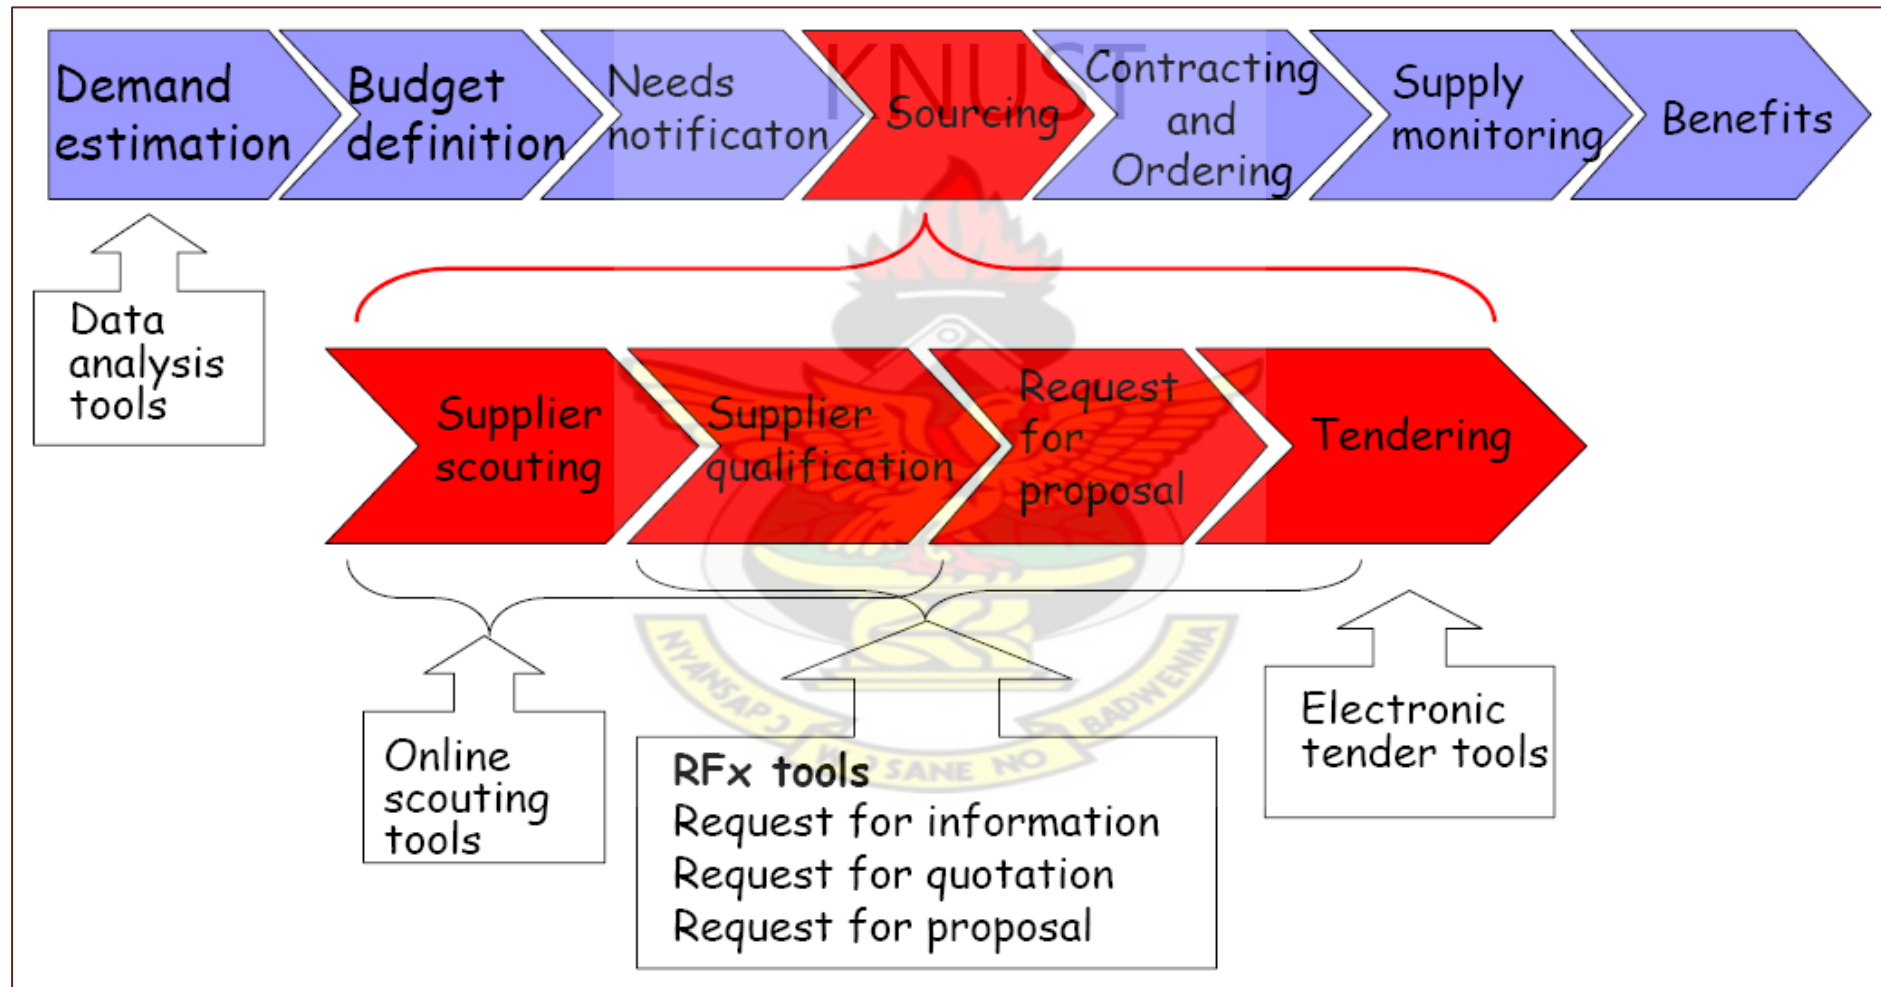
Demand estimation

Budget definition

Needs notificaton

Sourcing

Contracting and Ordering

Supply monitoring

Benefits

KNUST

Data analysis tools

Supplier scouting

Supplier qualification

Request for proposal

Tendering

Online scouting tools

RFx tools
Request for information
Request for quotation
Request for proposal

Electronic tender tools

NYANSAPO WO SANE NO BADWENMA